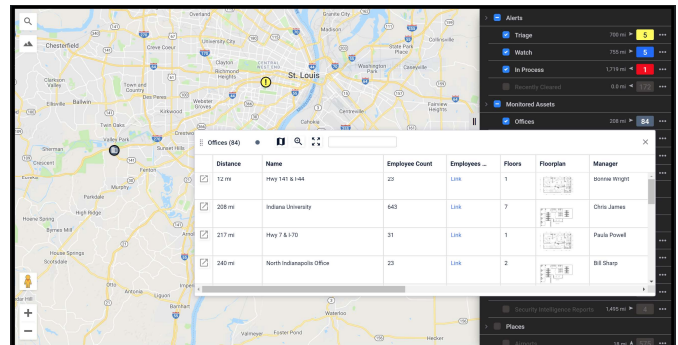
Overland
Granite City
Chesterfield
Creve Coeur
University City
Clayton
Richmond Heights
St. Louis
Collinsville
State Park Place
Washington Park
Caseyville
Clarkson Valley
Ellisville
Ballwin
Town and Country
Des Peres
Kirkwood
Webster Groves
Centreville
Fairview Heights
Valley Park
Fenton
Sunset Hills
Murphy
Parkdale
High Ridge
Hoene Spring
Byrnes Mill
House Springs
Scotsdale
Arnold
Imperial
Liguori
Valmeyer
Foster Pond
Hecker
der Hill

Alerts
Triage 700 mi 5
Watch 755 mi 5
In Process 1,716 mi 1
Recently Cleared 9.8 mi 172
Monitored Assets
Offices 208 mi 84
Security Intelligence Reports 1,495 mi 4
Places

Offices (84)

| | Distance | Name | Employee Count | Employees ... | Floors | Floorplan | Manager |
|---|---|---|---|---|---|---|---|
| | 12 mi | Hwy 141 & I-44 | 23 | Link | 1 | | Bonnie Wright |
| | 208 mi | Indiana University | 643 | Link | 7 | | Chris James |
| | 217 mi | Hwy 7 & I-70 | 31 | Link | 1 | | Paula Powell |
| | 240 mi | North Indianapolis Office | 23 | Link | 2 | | Bill Sharp |